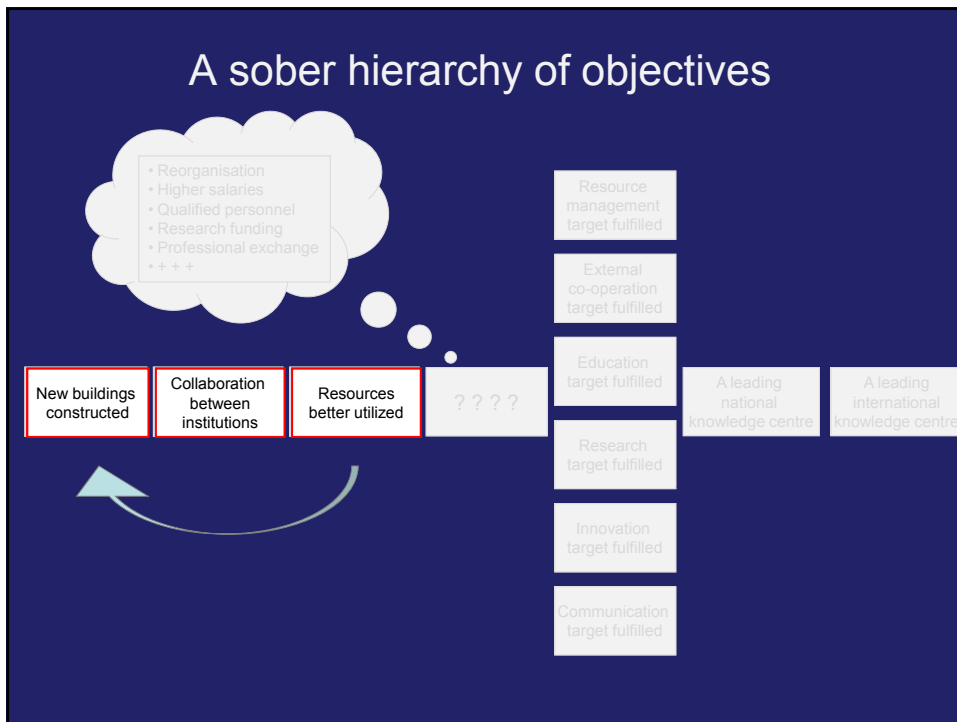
A sober hierarchy of objectives

• Reorganisation
• Higher salaries
• Qualified personnel
• Research funding
• Professional exchange
• + + +

New buildings constructed

Collaboration between institutions

Resources better utilized

? ? ? ?

Resource management target fulfilled

External co-operation target fulfilled

Education target fulfilled

Research target fulfilled

Innovation target fulfilled

Communication target fulfilled

A leading national knowledge centre

A leading international knowledge centre